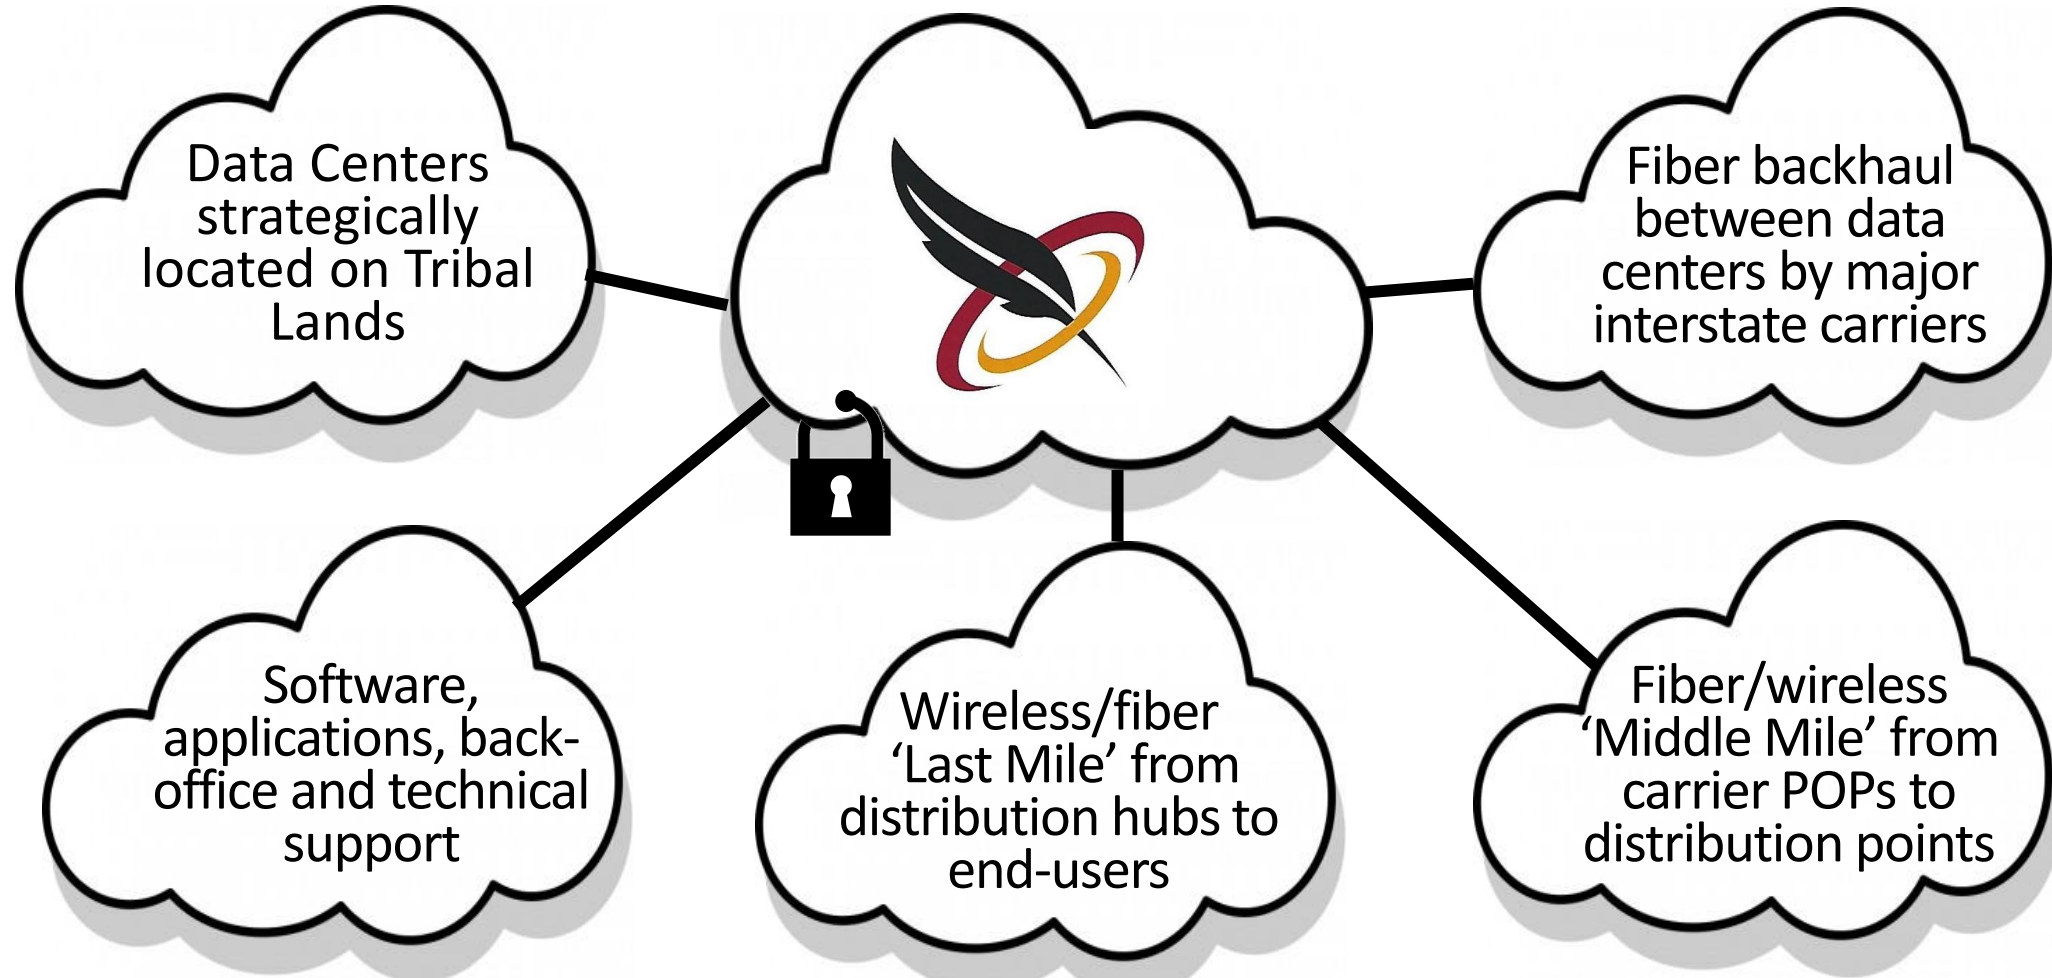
Data Centers strategically located on Tribal Lands

Fiber backhaul between data centers by major interstate carriers

Software, applications, back-office and technical support

Wireless/fiber 'Last Mile' from distribution hubs to end-users

Fiber/wireless 'Middle Mile' from carrier POPs to distribution points